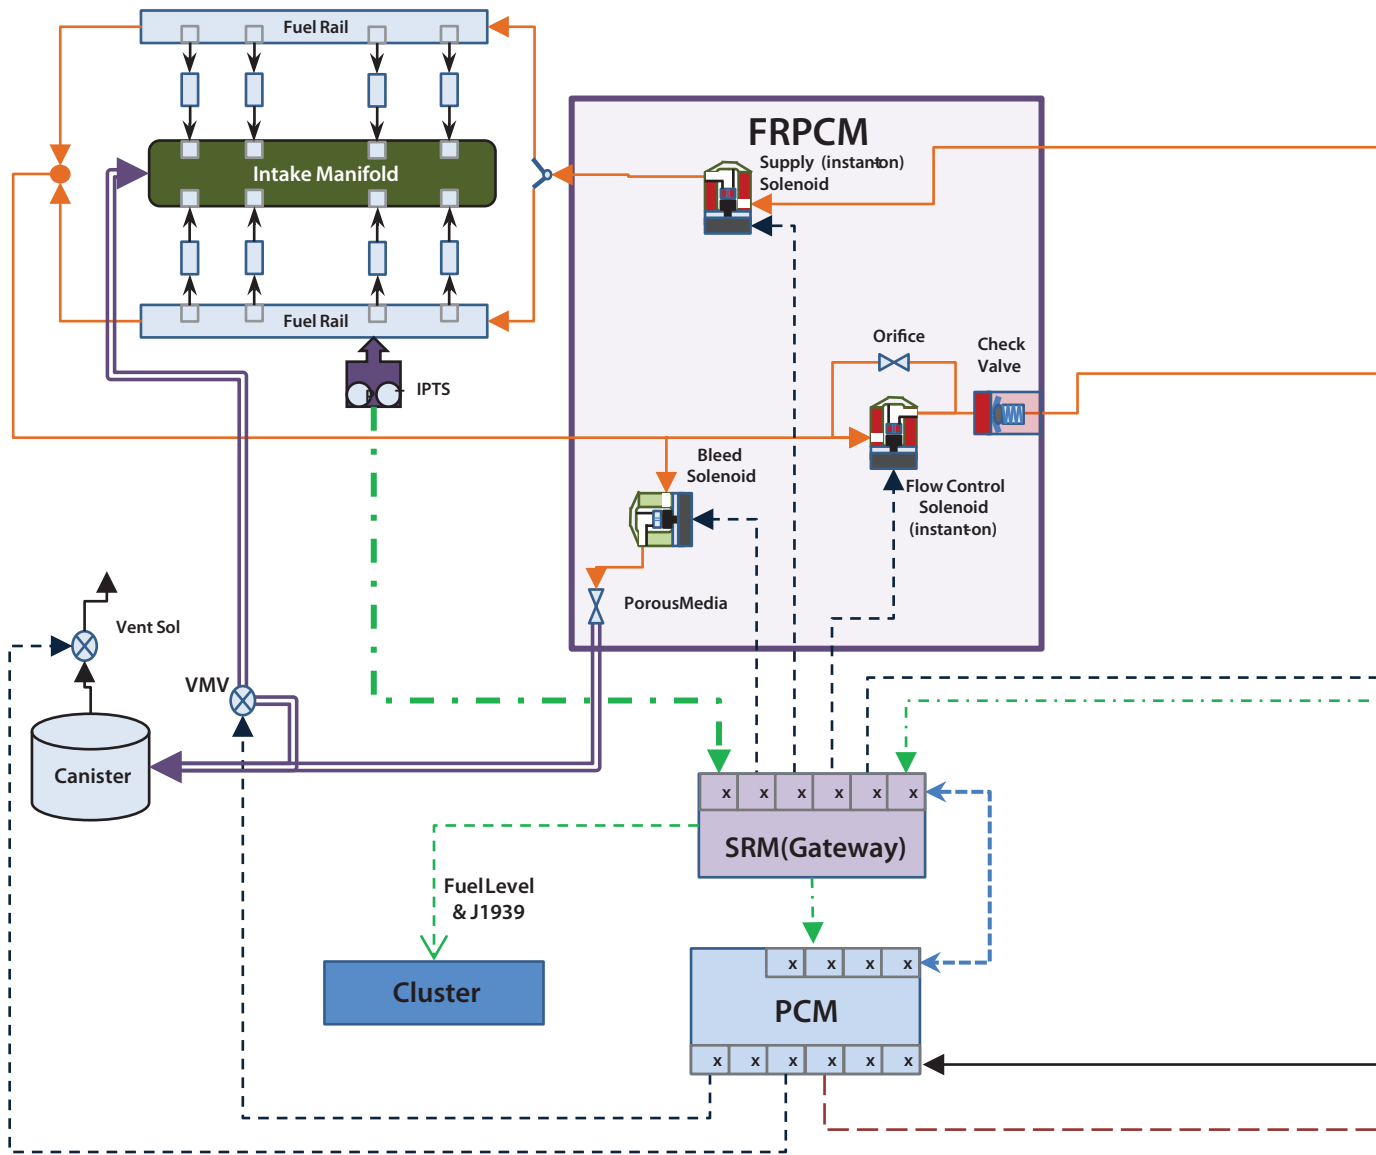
Fuel Rail

Intake Manifold

Fuel Rail

IPTS

FRPCM

Supply (instant-on) Solenoid

Orifice

Check Valve

Bleed Solenoid

Flow Control Solenoid (instant-on)

PorousMedia

Vent Sol

VMV

Canister

| x | x | x | x | x | x |
|---|---|---|---|---|---|

SRM(Gateway)

FuelLevel & J1939

Cluster

| x | x | x | x |
|---|---|---|---|

PCM

| x | x | x | x | x | x |
|---|---|---|---|---|---|